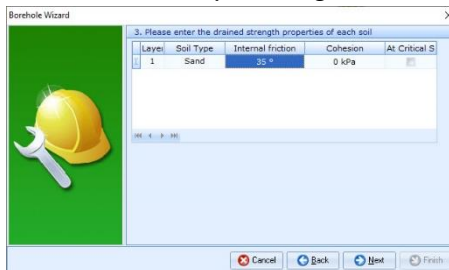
Borehole Wizard

3. Please enter the drained strength properties of each soil

| Layer | Soil Type | Internal friction | Cohesion | At Critical S |
|---|---|---|---|---|
| 1 | Sand | 35 ° | 0 kPa | |

Cancel Back Next Finish